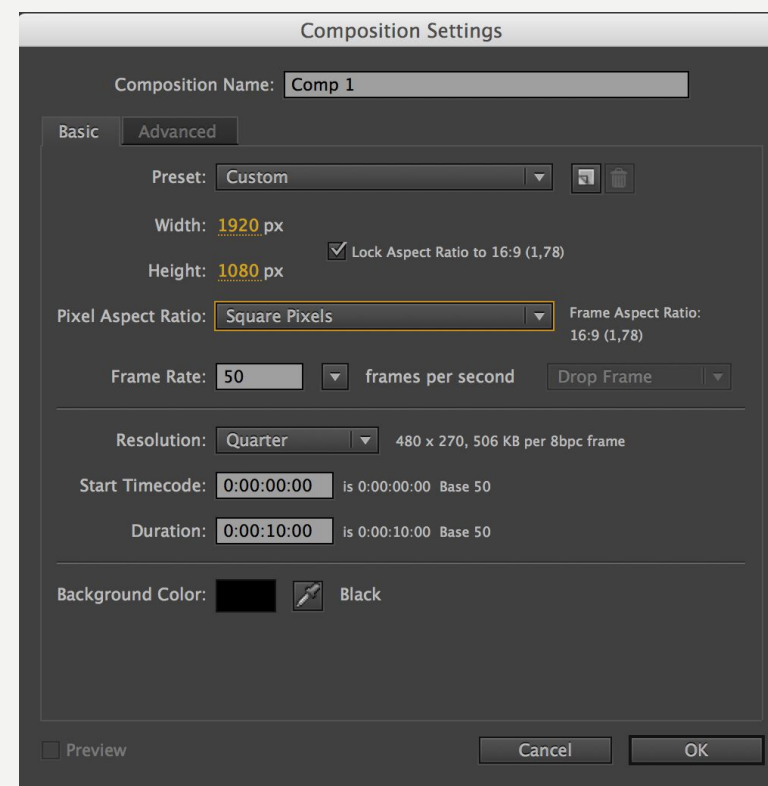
Composition Settings

Composition Name: Comp 1

Basic Advanced

Preset: Custom

Width: 1920 px

Lock Aspect Ratio to 16:9 (1,78)

Height: 1080 px

Pixel Aspect Ratio: Square Pixels

Frame Aspect Ratio: 16:9 (1,78)

Frame Rate: 50 frames per second Drop Frame

Resolution: Quarter 480 x 270, 506 KB per 8bpc frame

Start Timecode: 0:00:00:00 is 0:00:00:00 Base 50

Duration: 0:00:10:00 is 0:00:10:00 Base 50

Background Color: Black

Preview

Cancel OK